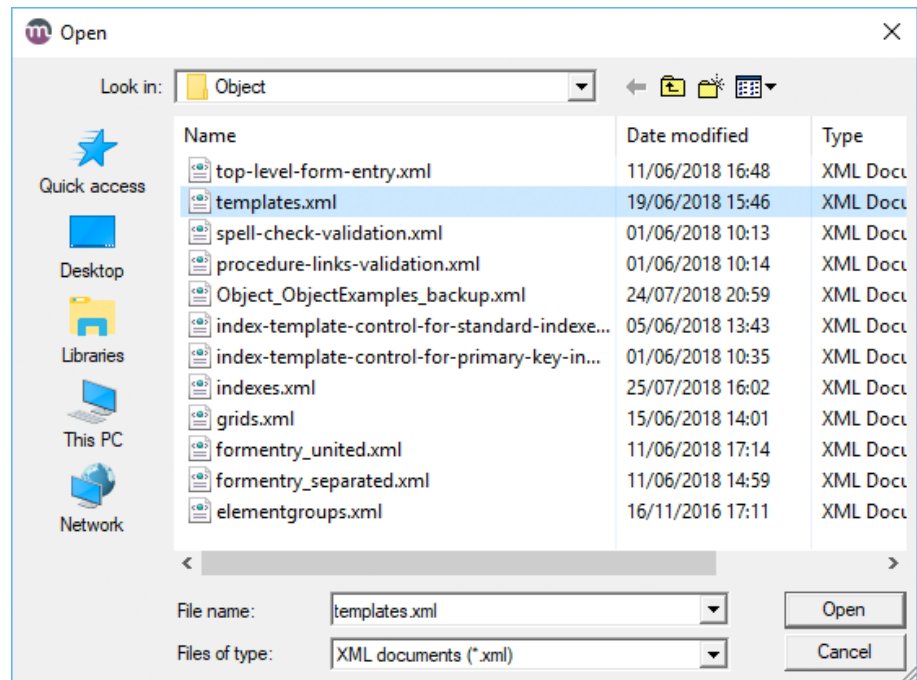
Open

Look in: Object

Quick access
Desktop
Libraries
This PC
Network

| Name | Date modified | Type |
|---|---|---|
| top-level-form-entry.xml | 11/06/2018 16:48 | XML Docu |
| templates.xml | 19/06/2018 15:46 | XML Docu |
| spell-check-validation.xml | 01/06/2018 10:13 | XML Docu |
| procedure-links-validation.xml | 01/06/2018 10:14 | XML Docu |
| Object_ObjectExamples_backup.xml | 24/07/2018 20:59 | XML Docu |
| index-template-control-for-standard-indexe... | 05/06/2018 13:43 | XML Docu |
| index-template-control-for-primary-key-in... | 01/06/2018 10:35 | XML Docu |
| indexes.xml | 25/07/2018 16:02 | XML Docu |
| grids.xml | 15/06/2018 14:01 | XML Docu |
| formentry_united.xml | 11/06/2018 17:14 | XML Docu |
| formentry_separated.xml | 11/06/2018 14:59 | XML Docu |
| elementgroups.xml | 16/11/2016 17:11 | XML Docu |

File name: templates.xml
Files of type: XML documents (*.xml)

Open
Cancel